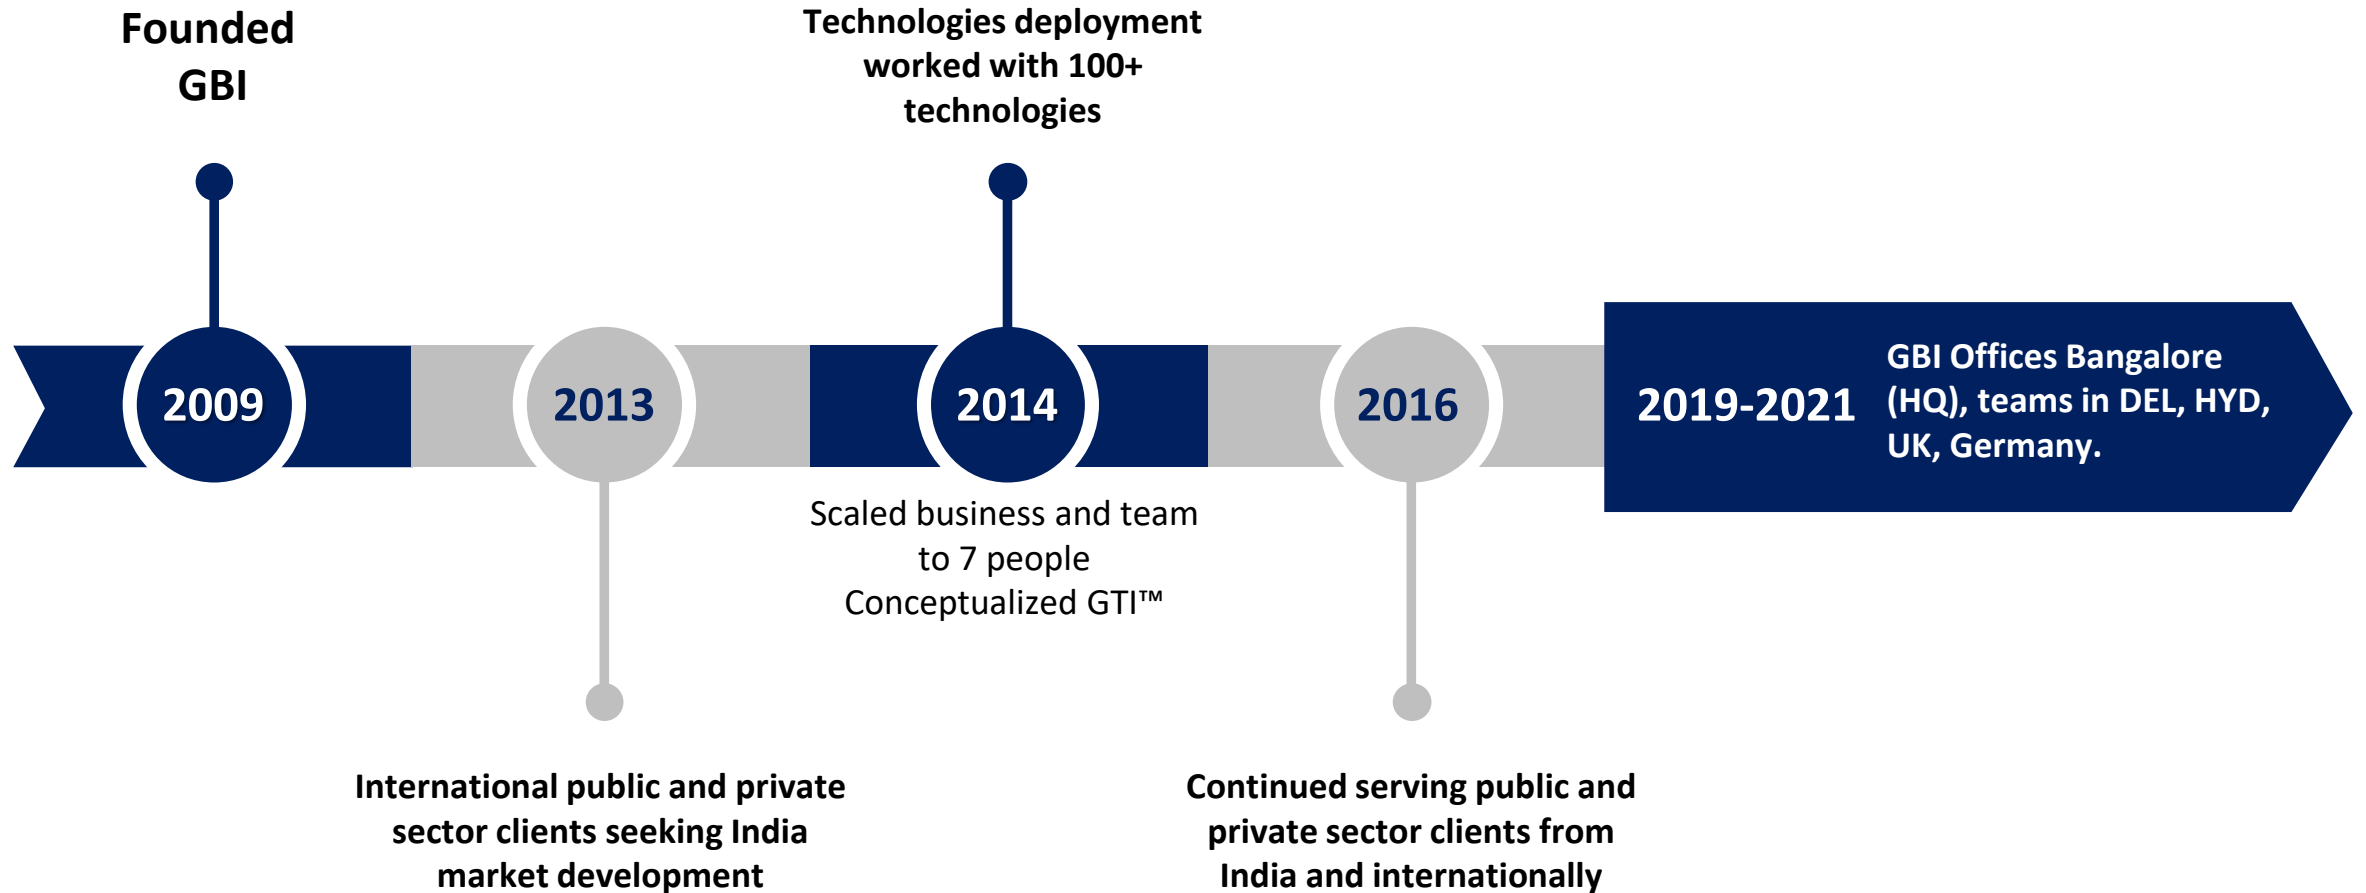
Founded GBI

Technologies deployment worked with 100+ technologies

2009

2013

2014

2016

2019-2021

GBI Offices Bangalore (HQ), teams in DEL, HYD, UK, Germany.

Scaled business and team to 7 people
Conceptualized GTI™

International public and private sector clients seeking India market development

Continued serving public and private sector clients from India and internationally